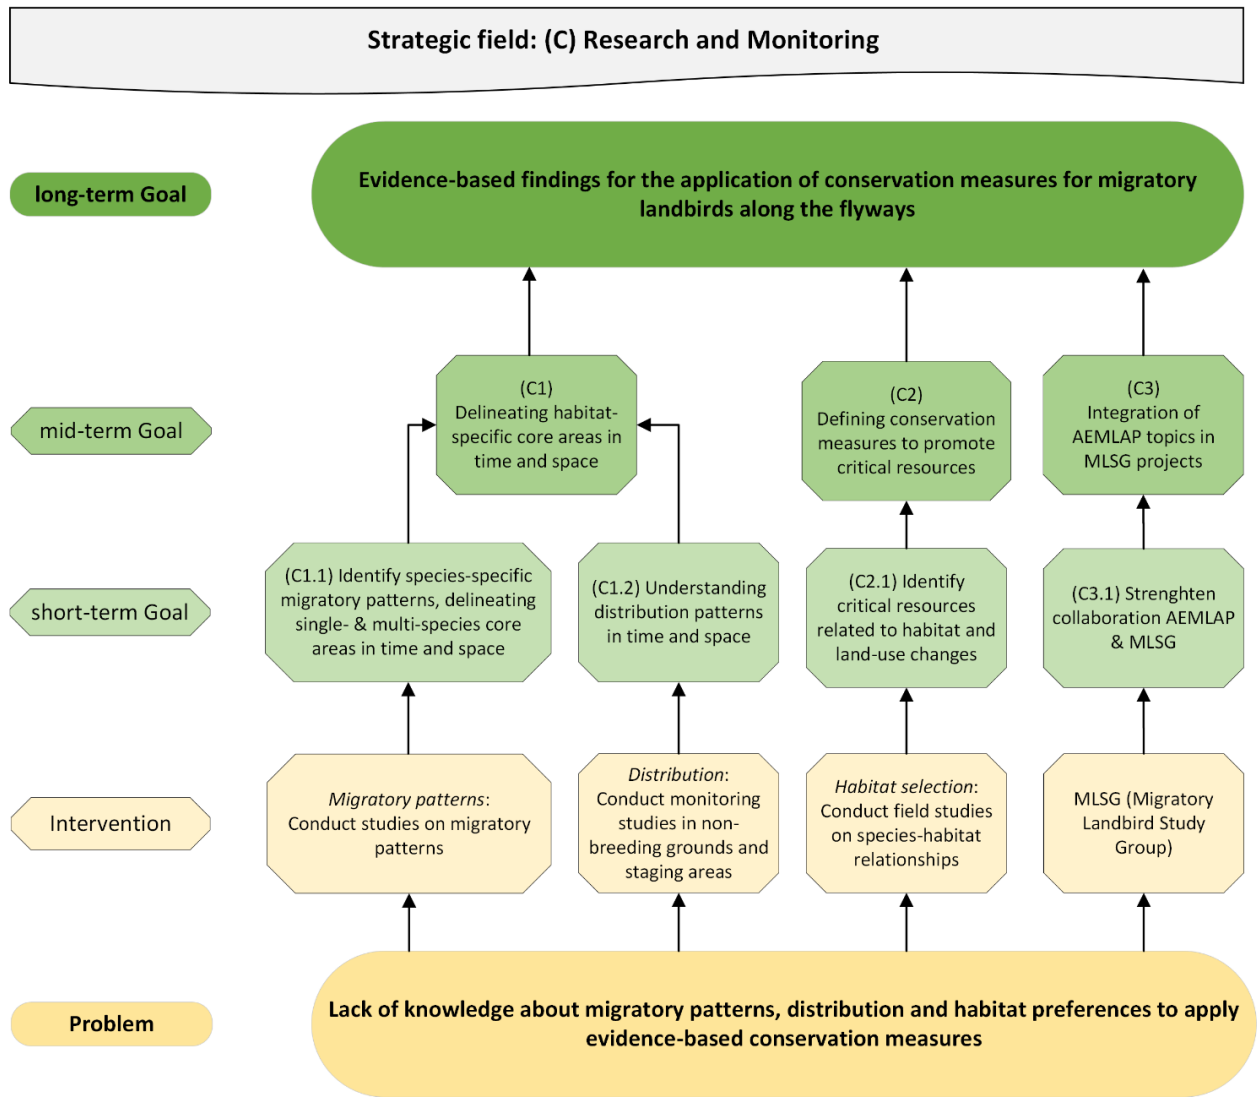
Strategic field: (C) Research and Monitoring

long-term Goal

Evidence-based findings for the application of conservation measures for migratory landbirds along the flyways

mid-term Goal

(C1)
Delineating habitat-specific core areas in time and space

(C2)
Defining conservation measures to promote critical resources

(C3)
Integration of AEMLAP topics in MLSG projects

short-term Goal

(C1.1) Identify species-specific migratory patterns, delineating single- & multi-species core areas in time and space

(C1.2) Understanding distribution patterns in time and space

(C2.1) Identify critical resources related to habitat and land-use changes

(C3.1) Strenghten collaboration AEMLAP & MLSG

Intervention

*Migratory patterns*: Conduct studies on migratory patterns

*Distribution*: Conduct monitoring studies in non-breeding grounds and staging areas

*Habitat selection*: Conduct field studies on species-habitat relationships

MLSG (Migratory Landbird Study Group)

Problem

Lack of knowledge about migratory patterns, distribution and habitat preferences to apply evidence-based conservation measures